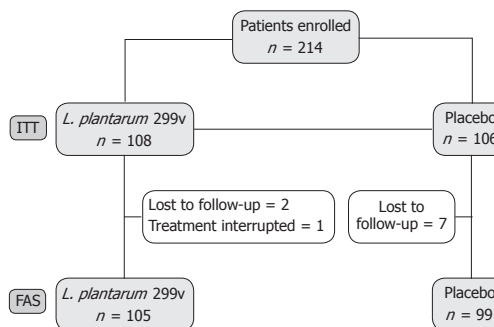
Patients enrolled
$n$ = 214

ITT

*L. plantarum* 299v
$n$ = 108

Placebo
$n$ = 106

Lost to follow-up = 2
Treatment interrupted = 1

Lost to follow-up = 7

FAS

*L. plantarum* 299v
$n$ = 105

Placebo
$n$ = 99